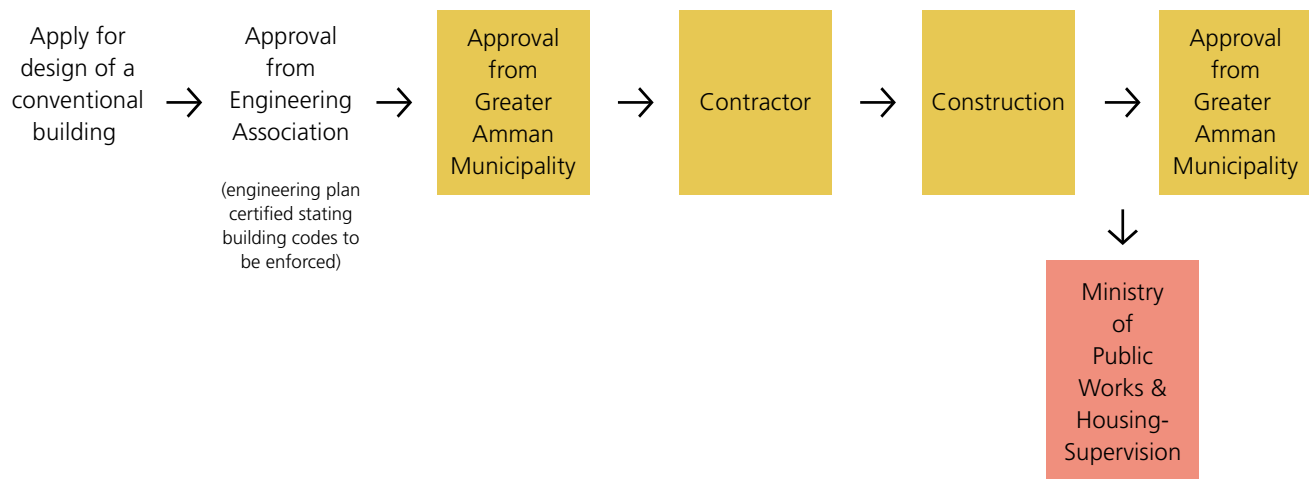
Apply for design of a conventional building

Approval from Engineering Association

(engineering plan certified stating building codes to be enforced)

Approval from Greater Amman Municipality

Contractor

Construction

Approval from Greater Amman Municipality

Ministry of Public Works & Housing-Supervision